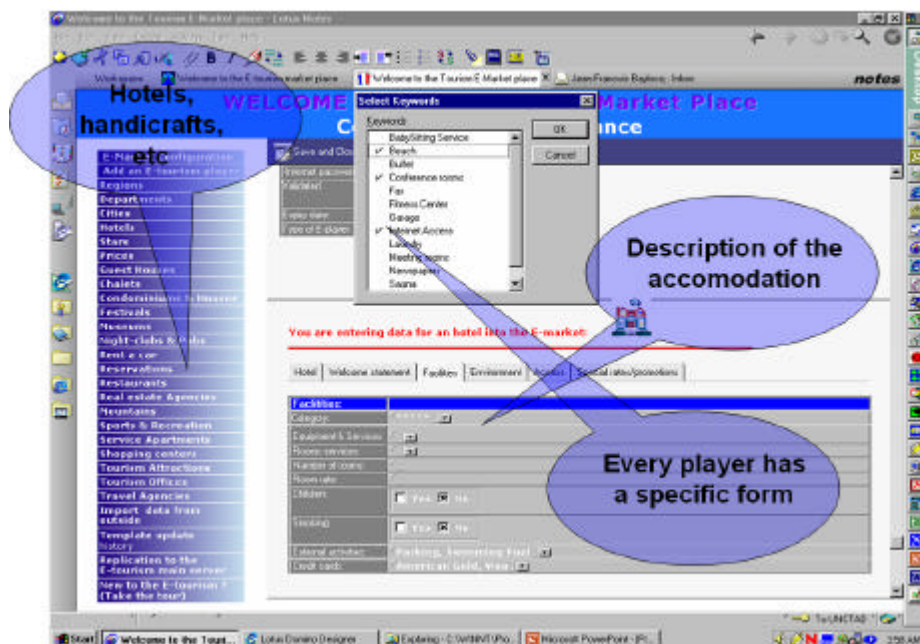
Welcome to the Tourism E-Market place - Lotus Notes

Welcome to the Tourism E-Market place | Jean-Francois Baylocq - Inbox

notes

Hotels, handicrafts, etc

WELCOME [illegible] Market Place

C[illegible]nce

Select Keywords

Keywords

BabySitting Service
✓ Beach
Buffet
✓ Conference rooms
Fax
Fitness Center
Garage
✓ Internet Access
Laundry
Meeting rooms
Newspapers
Sauna

OK

Cancel

Save and Close

E-Market configuration
Add an E-tourism player
Regions
Departments
Cities
Hotels
Stars
Prices
Guest Houses
Chalets
Condominiums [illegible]
Festivals
Museums
Night-clubs & Pubs
Rent a car
Reservations
Restaurants
Real estate Agencies
Mountains
Sports & Recreation
Service Apartments
Shopping centers
Tourism Attractions
Tourism Offices
Travel Agencies
Import data from outside
Template update
history
Replication to the E-tourism main server
New to the E-tourism ? (Take the tour)

Description of the accomodation

You are entering data for an hotel into the E-market:

Hotel | Welcome statement | Facilities | Environment | Access | Special rates/promotions

Facilities:
Category
Equipment & Services
Rooms services
Number of rooms
Room rate
Children | Yes | No
Smoking | Yes | No
External activities | Parking, Swimming Pool
Credit cards | American Gold, Visa

Every player has a specific form

To UNCTAD

Start | Welcome to the Touri... | Lotus Domino Designer | Exploring - C:\WINNT\Pro... | Microsoft PowerPoint - [Pr...